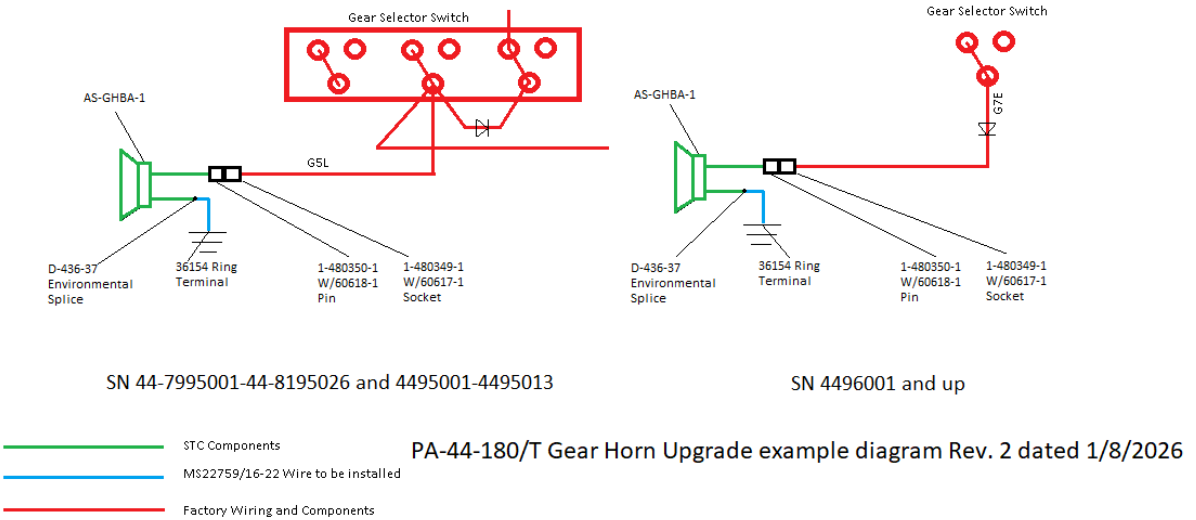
Gear Selector Switch

AS-GHBA-1

G5L

D-436-37
Environmental
Splice

36154 Ring
Terminal

1-480350-1
W/60618-1
Pin

1-480349-1
W/60617-1
Socket

SN 44-7995001-44-8195026 and 4495001-4495013

Gear Selector Switch

AS-GHBA-1

G7E

D-436-37
Environmental
Splice

36154 Ring
Terminal

1-480350-1
W/60618-1
Pin

1-480349-1
W/60617-1
Socket

SN 4496001 and up

STC Components

MS22759/16-22 Wire to be installed

Factory Wiring and Components

PA-44-180/T Gear Horn Upgrade example diagram Rev. 2 dated 1/8/2026